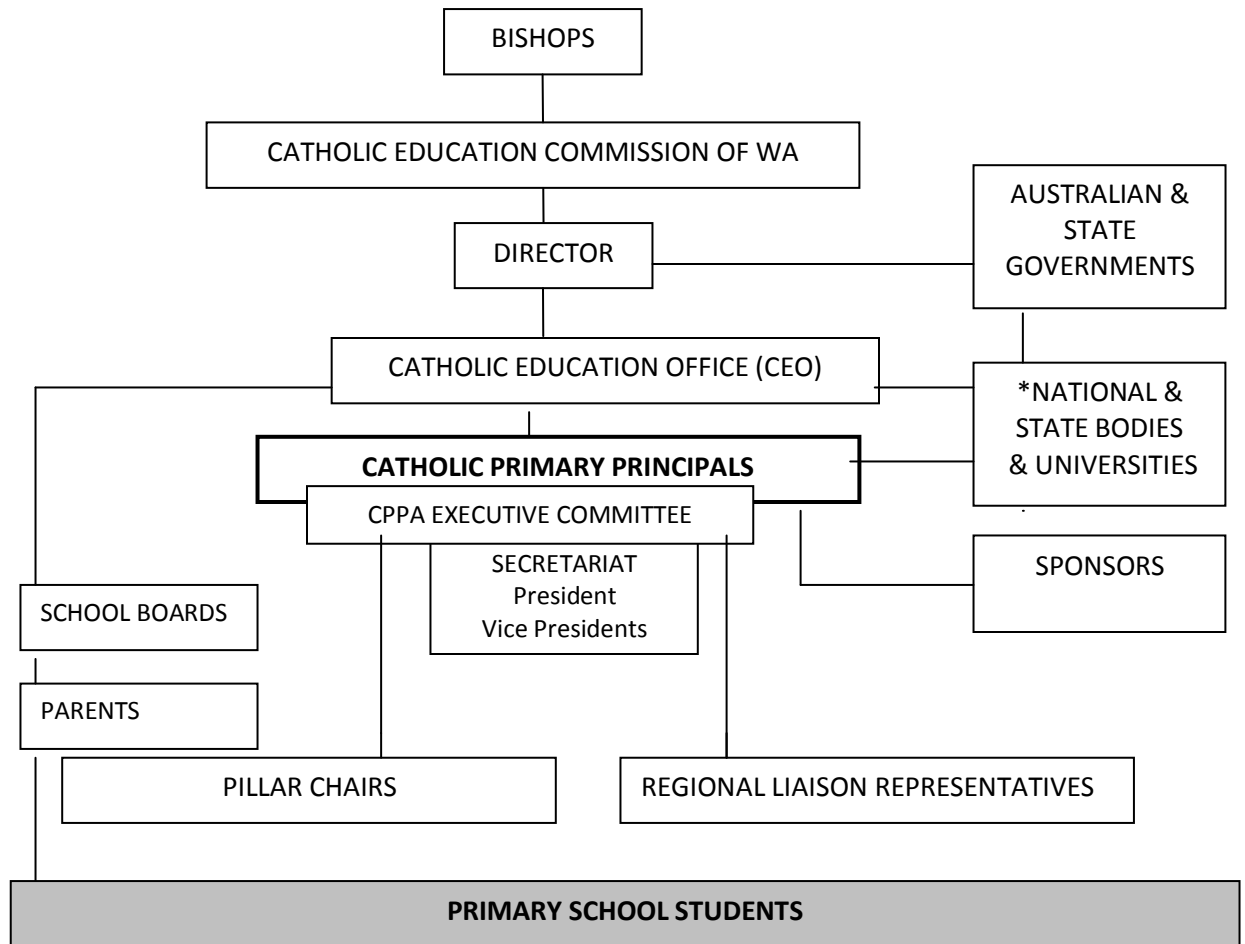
BISHOPS

CATHOLIC EDUCATION COMMISSION OF WA

AUSTRALIAN & STATE GOVERNMENTS

DIRECTOR

CATHOLIC EDUCATION OFFICE (CEO)

*NATIONAL & STATE BODIES & UNIVERSITIES

CATHOLIC PRIMARY PRINCIPALS

CPPA EXECUTIVE COMMITTEE

SECRETARIAT
President
Vice Presidents

SPONSORS

SCHOOL BOARDS

PARENTS

PILLAR CHAIRS

REGIONAL LIAISON REPRESENTATIVES

PRIMARY SCHOOL STUDENTS